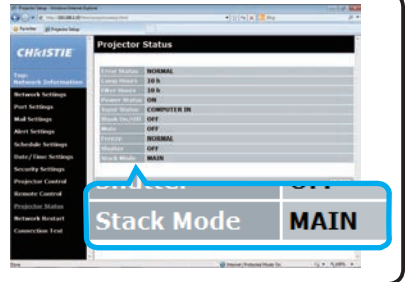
Projector Setup - Windows Internet Explorer

http://192.168.1.10/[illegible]

Favorites

Projector Setup

Bing

CHRISTIE

Top: Network Information

Network Settings

Port Settings

Mail Settings

Alert Settings

Schedule Settings

Date/Time Settings

Security Settings

Projector Control

Remote Control

Projector Status

Network Restart

Connection Test

Projector Status

| | |
|---|---|
| Error Status | NORMAL |
| Lamp Hours | 10 h |
| Filter Hours | 10 h |
| Power Status | ON |
| Input Status | COMPUTER IN |
| Blank On/Off | OFF |
| Mute | OFF |
| Freeze | NORMAL |
| Shutter | OFF |
| Stack Mode | MAIN |

| | |
|---|---|
| Shutter | OFF |
| Stack Mode | MAIN |

Done

Internet | Protected Mode: On

100%